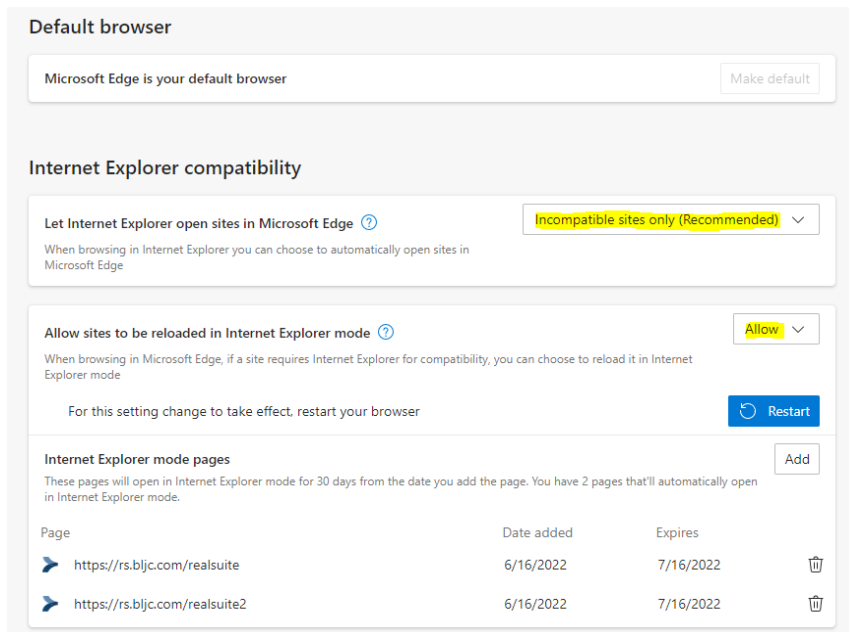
Default browser

Microsoft Edge is your default browser

Make default

Internet Explorer compatibility

Let Internet Explorer open sites in Microsoft Edge ?

When browsing in Internet Explorer you can choose to automatically open sites in Microsoft Edge

Incompatible sites only (Recommended)

Allow sites to be reloaded in Internet Explorer mode ?

When browsing in Microsoft Edge, if a site requires Internet Explorer for compatibility, you can choose to reload it in Internet Explorer mode

Allow

For this setting change to take effect, restart your browser

Restart

Internet Explorer mode pages

These pages will open in Internet Explorer mode for 30 days from the date you add the page. You have 2 pages that'll automatically open in Internet Explorer mode.

Add

| Page | Date added | Expires |
|---|---|---|
| https://rs.bljc.com/realsuite | 6/16/2022 | 7/16/2022 |
| https://rs.bljc.com/realsuite2 | 6/16/2022 | 7/16/2022 |